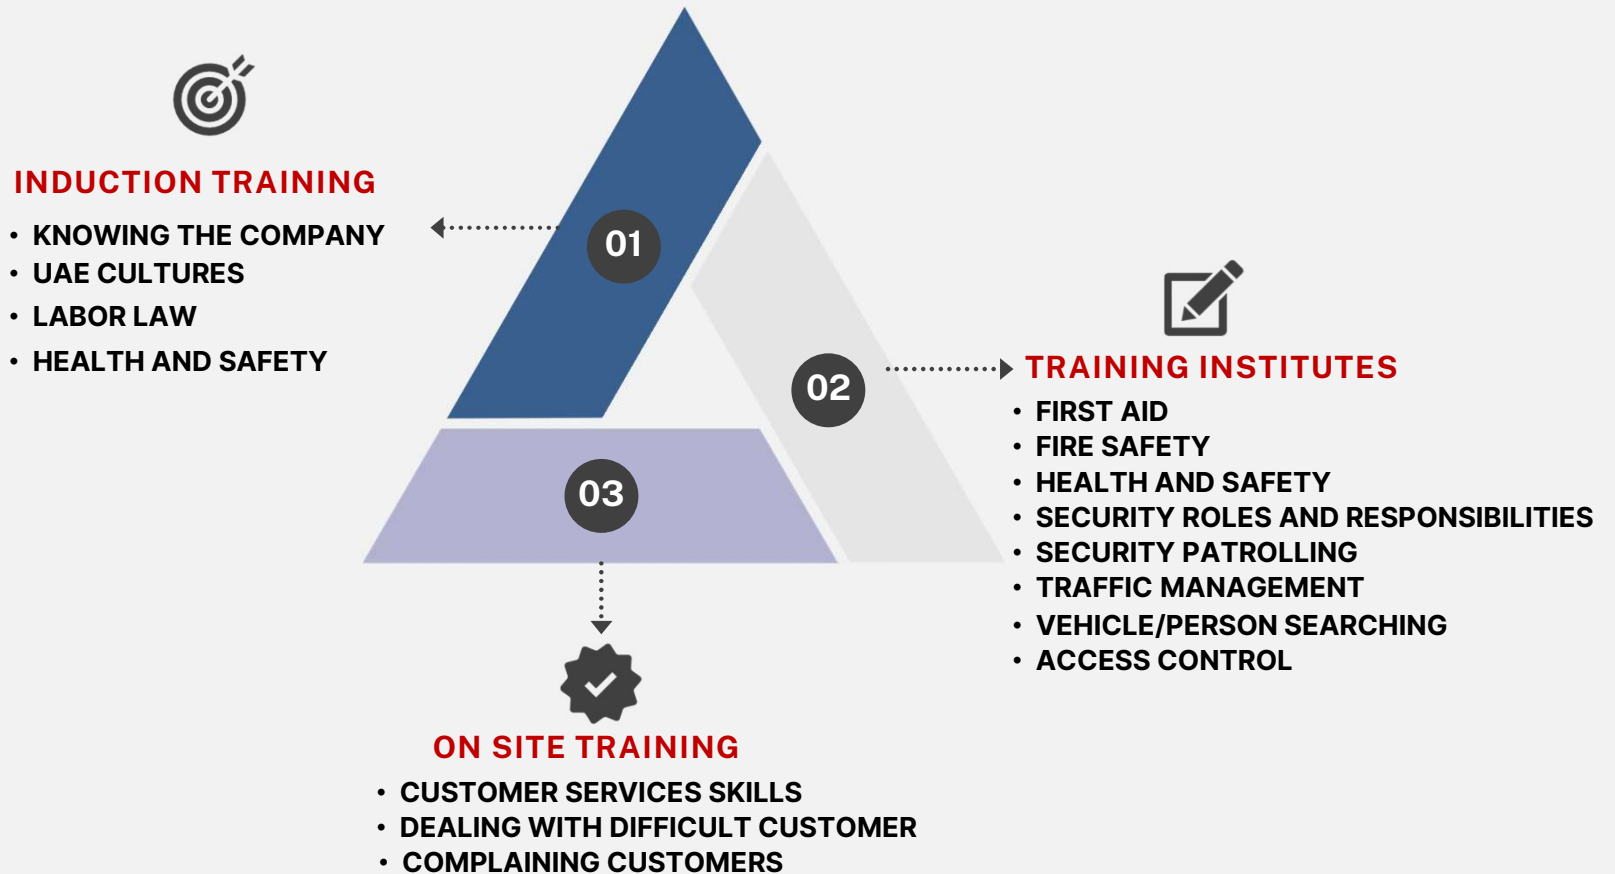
INDUCTION TRAINING

- KNOWING THE COMPANY
- UAE CULTURES
- LABOR LAW
- HEALTH AND SAFETY

01

02

03

TRAINING INSTITUTES

- FIRST AID
- FIRE SAFETY
- HEALTH AND SAFETY
- SECURITY ROLES AND RESPONSIBILITIES
- SECURITY PATROLLING
- TRAFFIC MANAGEMENT
- VEHICLE/PERSON SEARCHING
- ACCESS CONTROL

ON SITE TRAINING

- CUSTOMER SERVICES SKILLS
- DEALING WITH DIFFICULT CUSTOMER
- COMPLAINING CUSTOMERS